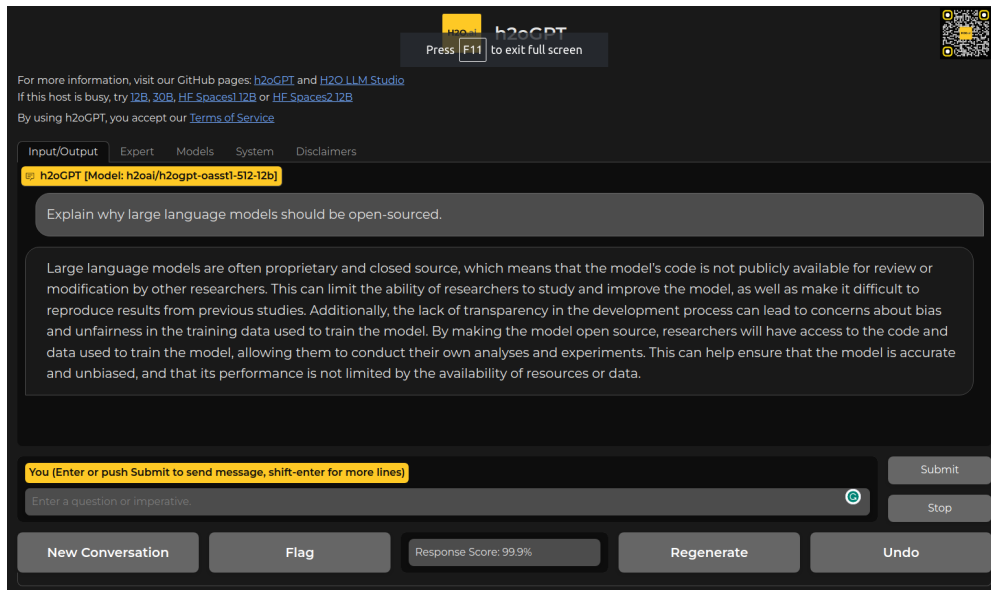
H2O.ai h2oGPT

Press F11 to exit full screen

For more information, visit our GitHub pages: h2oGPT and H2O LLM Studio
If this host is busy, try 12B, 30B, HF Spaces1 12B or HF Spaces2 12B

By using h2oGPT, you accept our Terms of Service

Input/Output Expert Models System Disclaimers

h2oGPT [Model: h2oai/h2ogpt-oasst1-512-12b]

Explain why large language models should be open-sourced.

Large language models are often proprietary and closed source, which means that the model's code is not publicly available for review or modification by other researchers. This can limit the ability of researchers to study and improve the model, as well as make it difficult to reproduce results from previous studies. Additionally, the lack of transparency in the development process can lead to concerns about bias and unfairness in the training data used to train the model. By making the model open source, researchers will have access to the code and data used to train the model, allowing them to conduct their own analyses and experiments. This can help ensure that the model is accurate and unbiased, and that its performance is not limited by the availability of resources or data.

You (Enter or push Submit to send message, shift-enter for more lines)

Enter a question or imperative.

Submit

Stop

New Conversation

Flag

Response Score: 99.9%

Regenerate

Undo